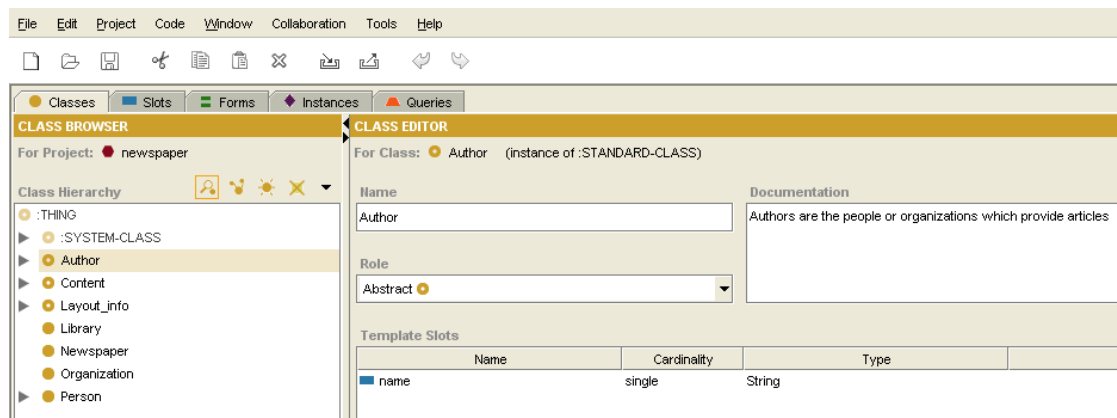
File Edit Project Code Window Collaboration Tools Help

Classes Slots Forms Instances Queries

CLASS BROWSER

For Project: newspaper

Class Hierarchy

:THING
:SYSTEM-CLASS
Author
Content
Layout_info
Library
Newspaper
Organization
Person

CLASS EDITOR

For Class: Author (instance of :STANDARD-CLASS)

Name
Author

Documentation
Authors are the people or organizations which provide articles

Role
Abstract

Template Slots

| Name | Cardinality | Type |
|---|---|---|
| name | single | String |